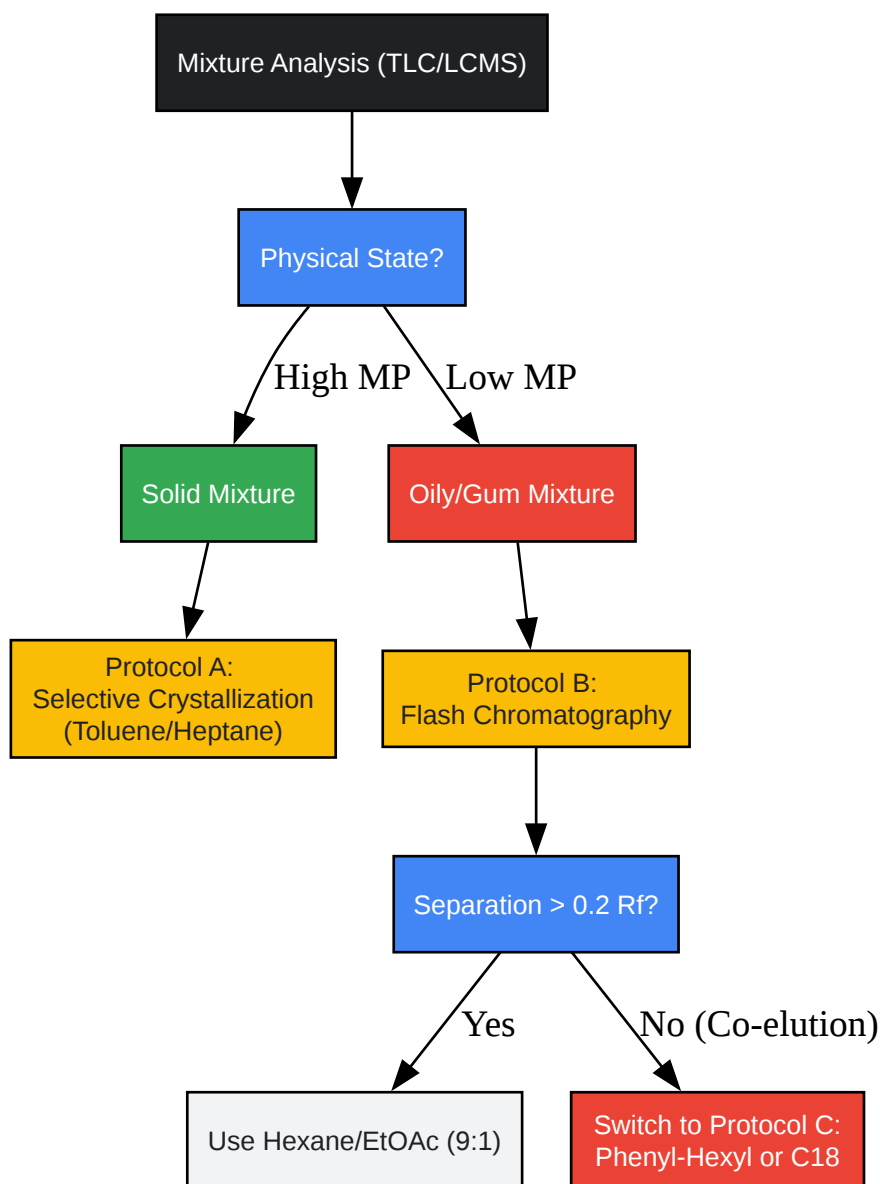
Mixture Analysis (TLC/LCMS)

Physical State?

High MP

Low MP

Solid Mixture

Oily/Gum Mixture

Protocol A:
Selective Crystallization
(Toluene/Heptane)

Protocol B:
Flash Chromatography

Separation > 0.2 Rf?

Yes

No (Co-elution)

Use Hexane/EtOAc (9:1)

Switch to Protocol C:
Phenyl-Hexyl or C18